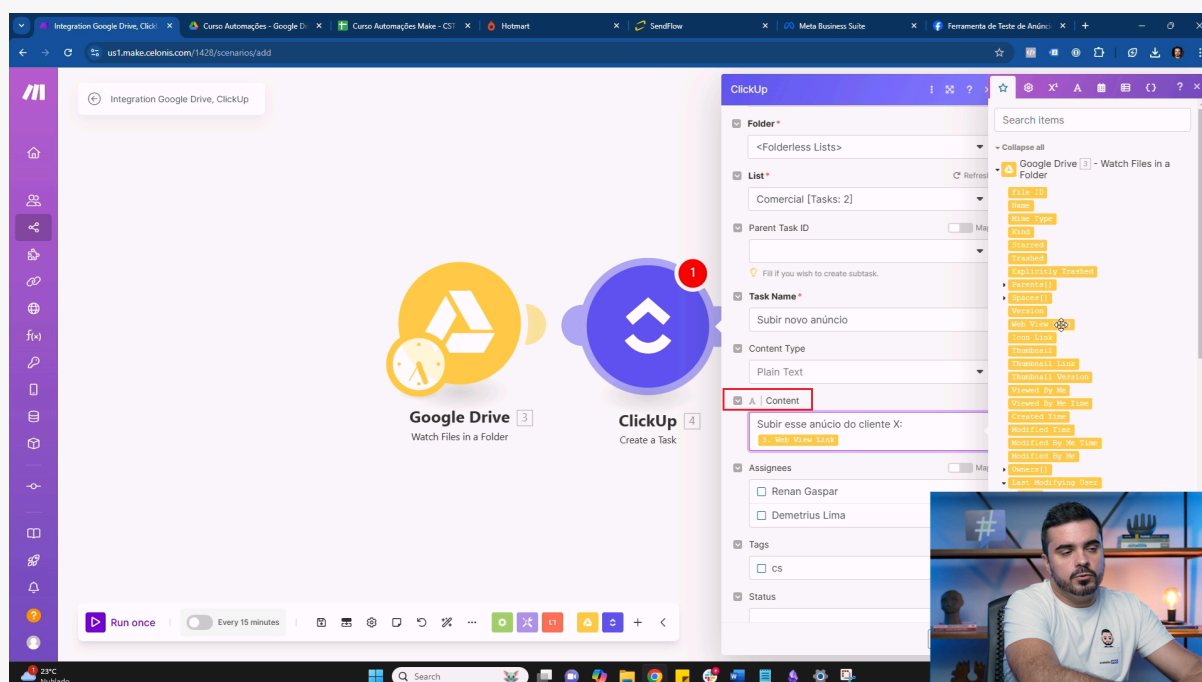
Integration Google Drive, ClickU | Curso Automações - Google D | Curso Automações Make - CST | Hotmart | SendFlow | Meta Business Suite | Ferramenta de Teste de Anúnc

us1.make.celonis.com/1428/scenarios/add

Integration Google Drive, ClickUp

Google Drive 3
Watch Files in a Folder

1

ClickUp 4
Create a Task

ClickUp

Folder *
<Folderless Lists>

List *
Refresh
Comercial [Tasks: 2]

Parent Task ID
Map

Fill if you wish to create subtask.

Task Name *
Subir novo anúncio

Content Type
Plain Text

A | Content
Subir esse anúcio do cliente X:
3. Web View Link

Assignees
Renan Gaspar
Demetrius Lima

Tags
cs

Status

Search items

Collapse all

Google Drive 3 - Watch Files in a Folder
File ID
Name
Mime Type
Kind
Starred
Trashed
Explicitly Trashed
Parents[]
Spaces[]
Version
Web View Link
Icon Link
Thumbnail
Thumbnail Link
Thumbnail Version
Viewed By Me
Viewed By Me Time
Created Time
Modified Time
Modified By Me Time
Modified By Me
Owners[]
Last Modifying User

Run once
Every 15 minutes

23°C
Nublado

Search